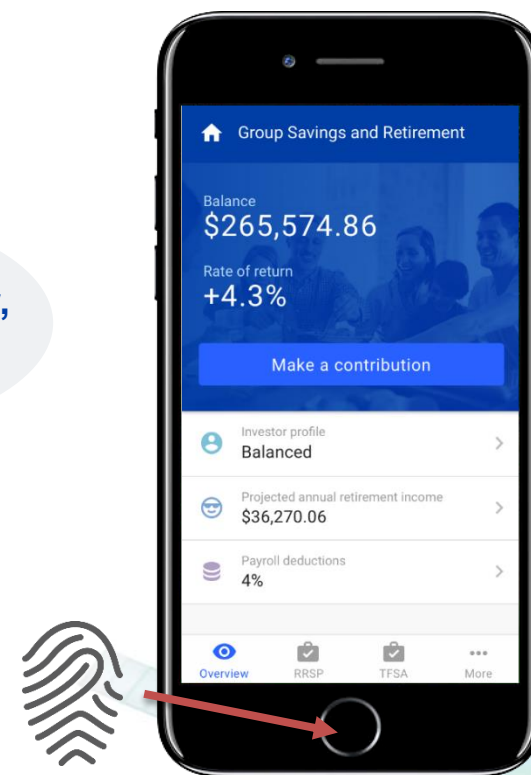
,

Group Savings and Retirement

Balance
$265,574.86

Rate of return
+4.3%

Make a contribution

Investor profile
Balanced

Projected annual retirement income
$36,270.06

Payroll deductions
4%

Overview
RRSP
TFSA
More